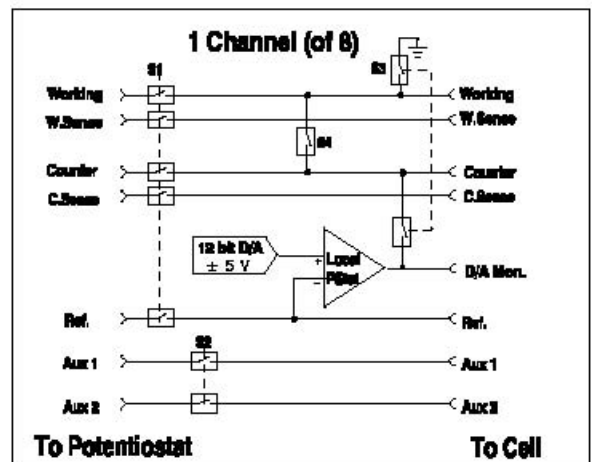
1 Channel (of 8)

S1

S3

Working

W.Sense

S4

Counter

C.Sense

12 bit D/A
± 5 V

+

Local
PStat

−

Ref.

S2

Aux 1

Aux 2

Working

W.Sense

Counter

C.Sense

D/A Mon.

Ref.

Aux 1

Aux 2

To Potentiostat

To Cell